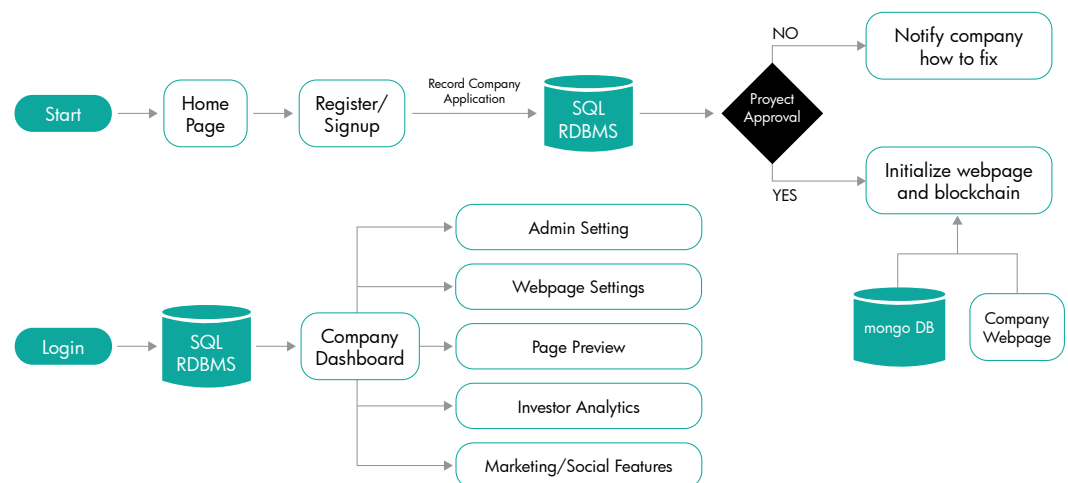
Start

Home Page

Register/ Signup

Record Company Application

SQL RDBMS

Proyect Approval

NO

Notify company how to fix

YES

Initialize webpage and blockchain

mongo DB

Company Webpage

Login

SQL RDBMS

Company Dashboard

Admin Setting

Webpage Settings

Page Preview

Investor Analytics

Marketing/Social Features